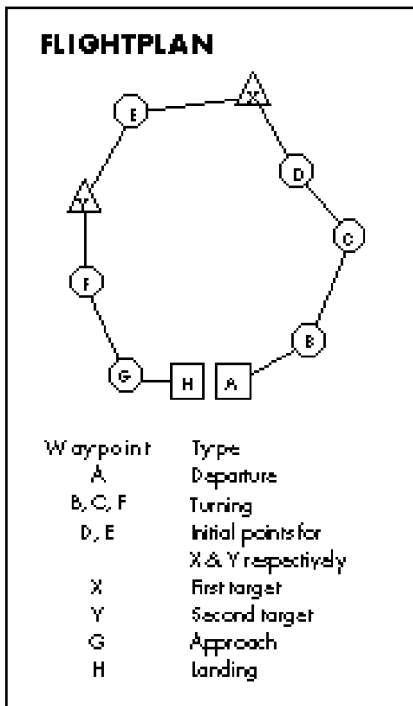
FLIGHTPLAN

E
X
D
Y
C
F
B
G
H
A

| Waypoint | Type |
|---|---|
| A | Departure |
| B, C, F | Turning |
| D, E | Initial points for X & Y respectively |
| X | First target |
| Y | Second target |
| G | Approach |
| H | Landing |